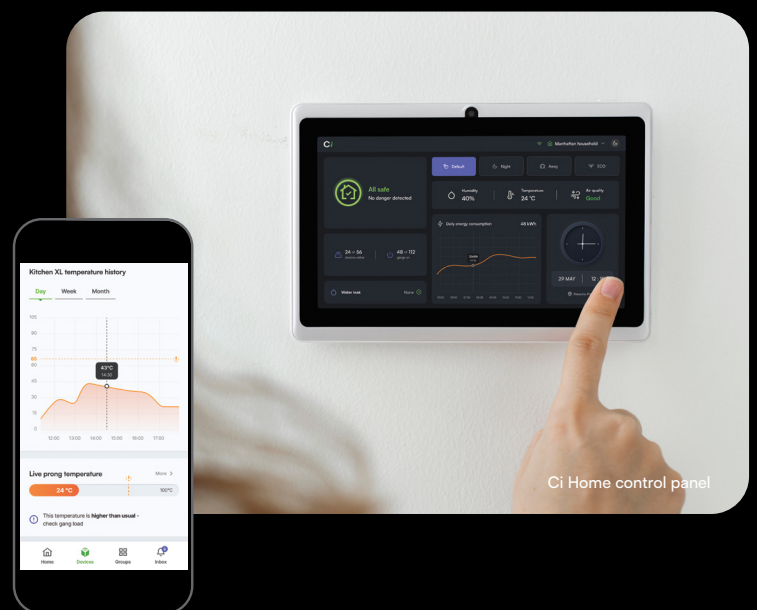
Ci

Manhattan household

Default

Night

Away

SOS

All safe

No danger detected

Humidity
40%

Temperature
24 °C

Air quality
Good

Daily energy consumption

48 kWh

24 – 56

48 – 112

Water leak

More

29 MAY

12

Kitchen XL temperature history

Day

Week

Month

100

90

75

60

45

30

15

0

43°C
14:30

12:00

13:00

14:00

15:00

16:00

17:00

Live prong temperature

More >

24 °C

100°C

This temperature is higher than usual - check gang load

Home

Devices

Groups

Inbox

Ci Home control panel